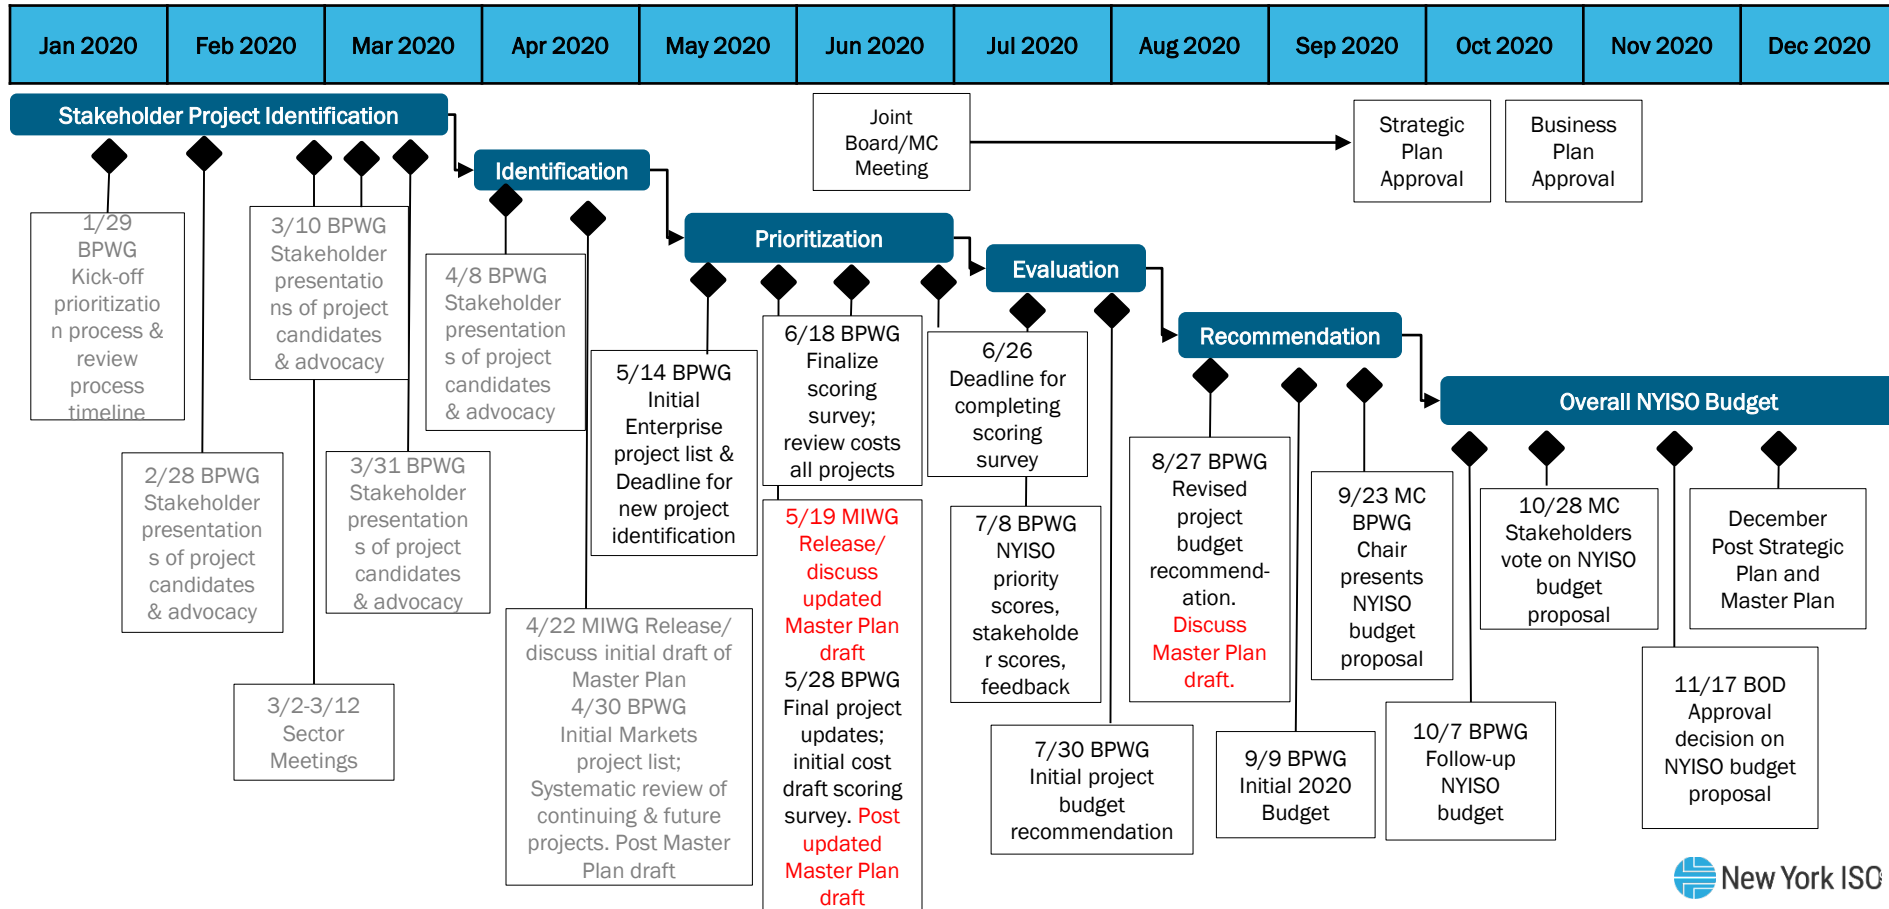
| Jan 2020 | Feb 2020 | Mar 2020 | Apr 2020 | May 2020 | Jun 2020 | Jul 2020 | Aug 2020 | Sep 2020 | Oct 2020 | Nov 2020 | Dec 2020 |
|---|---|---|---|---|---|---|---|---|---|---|---|

Stakeholder Project Identification

Identification

Prioritization

Evaluation

Recommendation

Overall NYISO Budget

Joint Board/MC Meeting

Strategic Plan Approval

Business Plan Approval

1/29 BPWG Kick-off prioritization process & review process timeline

2/28 BPWG Stakeholder presentations of project candidates & advocacy

3/10 BPWG Stakeholder presentations of project candidates & advocacy

3/2-3/12 Sector Meetings

3/31 BPWG Stakeholder presentations of project candidates & advocacy

4/8 BPWG Stakeholder presentations of project candidates & advocacy

4/22 MIWG Release/ discuss initial draft of Master Plan 4/30 BPWG Initial Markets project list; Systematic review of continuing & future projects. Post Master Plan draft

5/14 BPWG Initial Enterprise project list & Deadline for new project identification

6/18 BPWG Finalize scoring survey; review costs all projects

5/19 MIWG Release/ discuss updated Master Plan draft 5/28 BPWG Final project updates; initial cost draft scoring survey. Post updated Master Plan draft

6/26 Deadline for completing scoring survey

7/8 BPWG NYISO priority scores, stakeholder scores, feedback

7/30 BPWG Initial project budget recommendation

8/27 BPWG Revised project budget recommendation. Discuss Master Plan draft.

9/9 BPWG Initial 2020 Budget

9/23 MC BPWG Chair presents NYISO budget proposal

10/7 BPWG Follow-up NYISO budget

10/28 MC Stakeholders vote on NYISO budget proposal

11/17 BOD Approval decision on NYISO budget proposal

December Post Strategic Plan and Master Plan

New York ISO